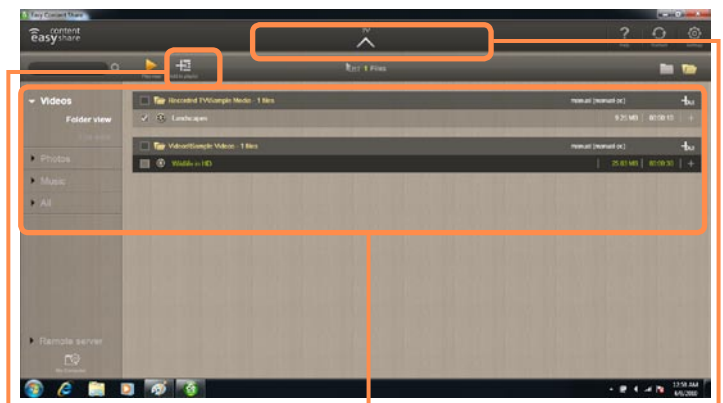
Easy Content Share

content easy share

TV

Help Refresh Settings

Play now Add to playlist

1 Files

Videos

Folder view

Photos

Music

All

Uncontrol TV\Sample Media - 1 files

Landscapes

9.25 MB | 00:00:13

Videos\Sample Videos - 1 files

Wildlife in HD

25.03 MB | 00:00:30

Remote server

12:58 AM
4/6/2010